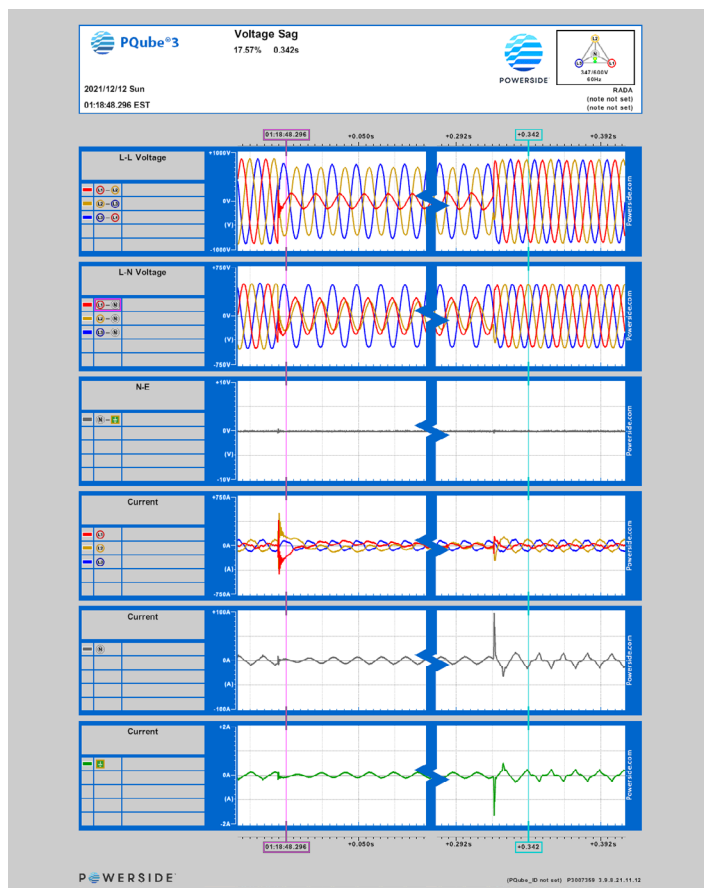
PQube®3

Voltage Sag
17.57% 0.342s

2021/12/12 Sun
01:18:48.296 EST

POWERSIDE

L2
N
L3 L1
347/600V
60Hz

RADA
(note not set)
(note not set)

01:18:48.296 +0.050s +0.292s +0.342 +0.392s

L-L Voltage
L1 — L2
L2 — L3
L3 — L1
+1000V
0V
(V)
-1000V
Powerside.com

L-N Voltage
L1 — N
L2 — N
L3 — N
+750V
0V
(V)
-750V
Powerside.com

N-E
N — E
+10V
0V
(V)
-10V
Powerside.com

Current
L1
L2
L3
+750A
0A
(A)
-750A
Powerside.com

Current
N
+100A
0A
(A)
-100A
Powerside.com

Current
E
+2A
0A
(A)
-2A
Powerside.com

01:18:48.296 +0.050s +0.292s +0.342 +0.392s

POWERSIDE

(PQube_ID not set) P3007359 3.9.8.21.11.12